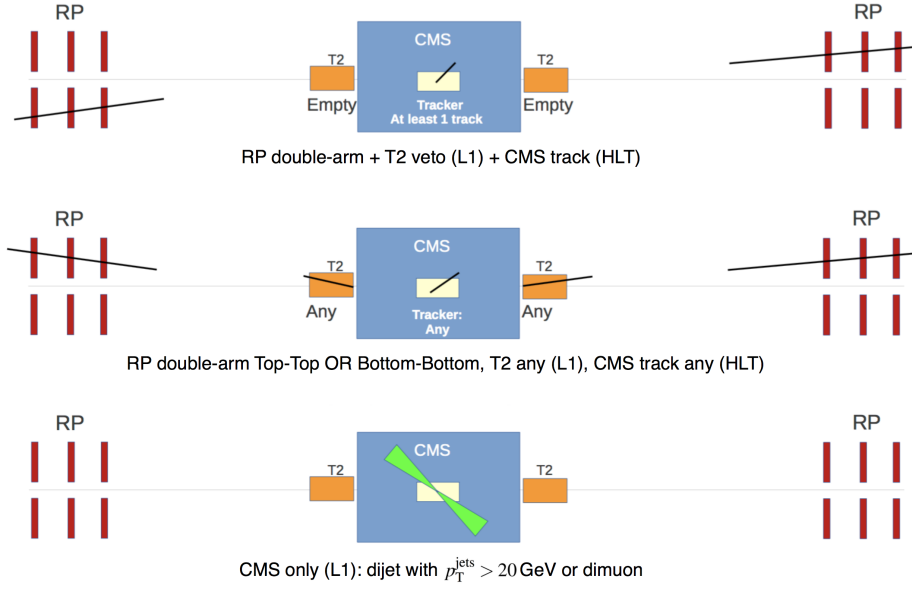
RP

CMS

T2

T2

Empty

Tracker
At least 1 track

Empty

RP

RP double-arm + T2 veto (L1) + CMS track (HLT)

RP

CMS

T2

T2

Any

Tracker:
Any

Any

RP

RP double-arm Top-Top OR Bottom-Bottom, T2 any (L1), CMS track any (HLT)

RP

CMS

T2

T2

RP

CMS only (L1): dijet with $p_T^{jets} > 20$ GeV or dimuon